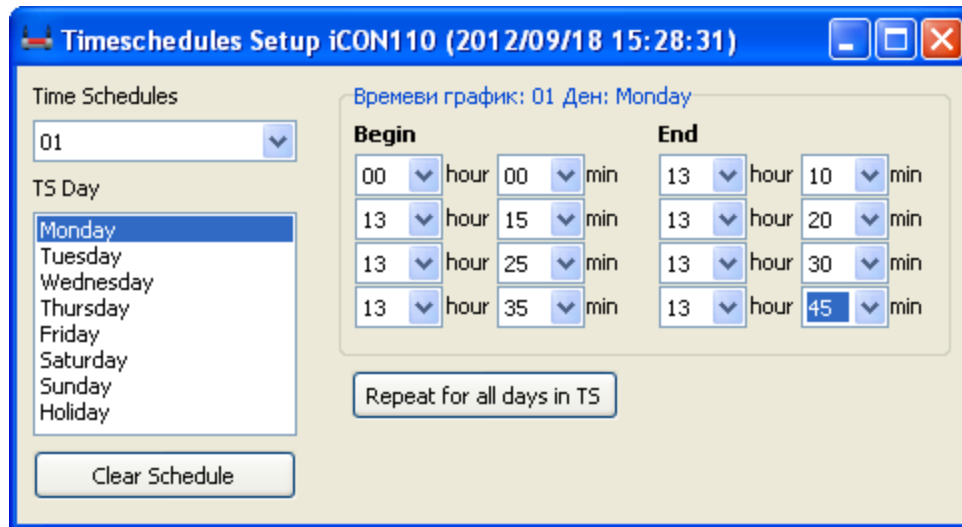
Timeschedules Setup iCON110 (2012/09/18 15:28:31)

Time Schedules
01

TS Day
Monday
Tuesday
Wednesday
Thursday
Friday
Saturday
Sunday
Holiday

Clear Schedule

Времеви график: 01 Ден: Monday

| Begin | | | | End | | | |
|---|---|---|---|---|---|---|---|
| 00 | hour | 00 | min | 13 | hour | 10 | min |
| 13 | hour | 15 | min | 13 | hour | 20 | min |
| 13 | hour | 25 | min | 13 | hour | 30 | min |
| 13 | hour | 35 | min | 13 | hour | 45 | min |

Repeat for all days in TS